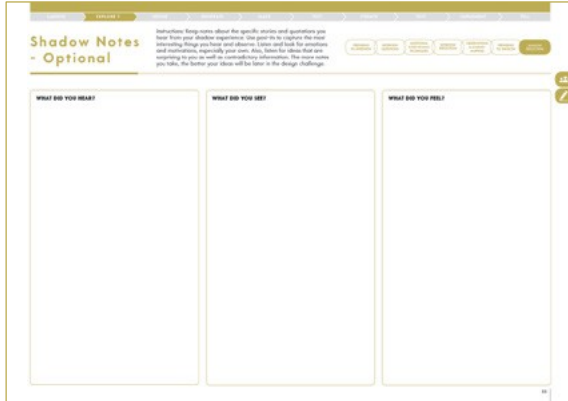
EXPLORE 1

Shadow Notes - Optional

Instructions: Keep notes about the specific stories and quotations you hear from your shadow experience. Use post-its to capture the most interesting things you hear and observe. Listen and look for emotions and motivations, especially your own. Also, listen for ideas that are surprising to you as well as contradictory information. The more notes you take, the better your ideas will be later in the design challenge.

WHAT DID YOU HEAR?

WHAT DID YOU SEE?

WHAT DID YOU FEEL?

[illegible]